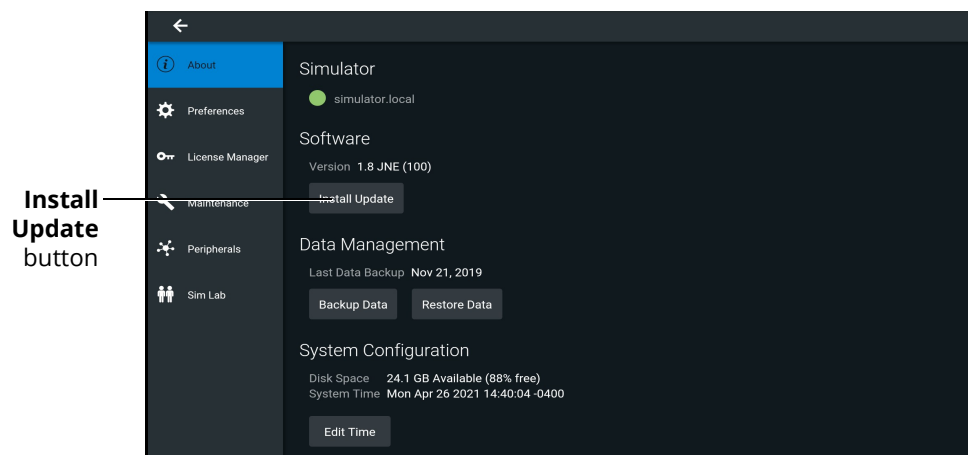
Install Update button

About
Preferences
License Manager
Maintenance
Peripherals
Sim Lab

Simulator
simulator.local

Software
Version 1.8 JNE (100)
Install Update

Data Management
Last Data Backup Nov 21, 2019
Backup Data
Restore Data

System Configuration
Disk Space 24.1 GB Available (88% free)
System Time Mon Apr 26 2021 14:40:04 -0400
Edit Time